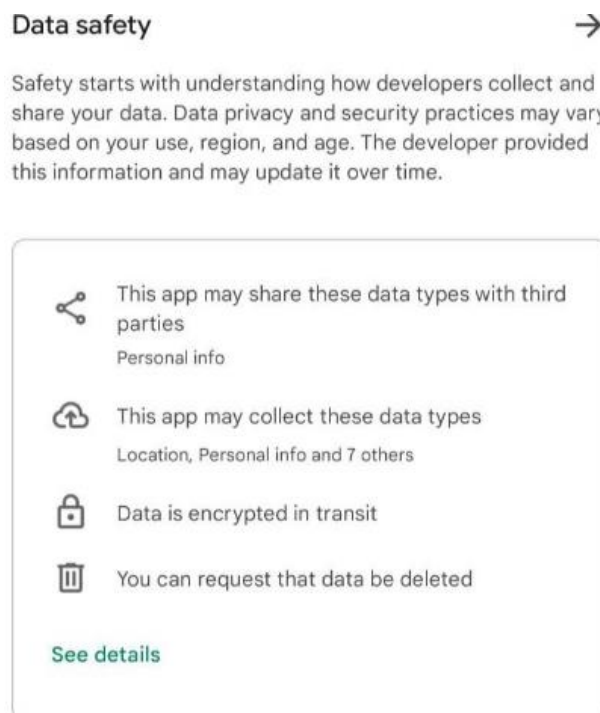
Data safety →

Safety starts with understanding how developers collect and share your data. Data privacy and security practices may vary based on your use, region, and age. The developer provided this information and may update it over time.

This app may share these data types with third parties
Personal info

This app may collect these data types
Location, Personal info and 7 others

Data is encrypted in transit

You can request that data be deleted

See details